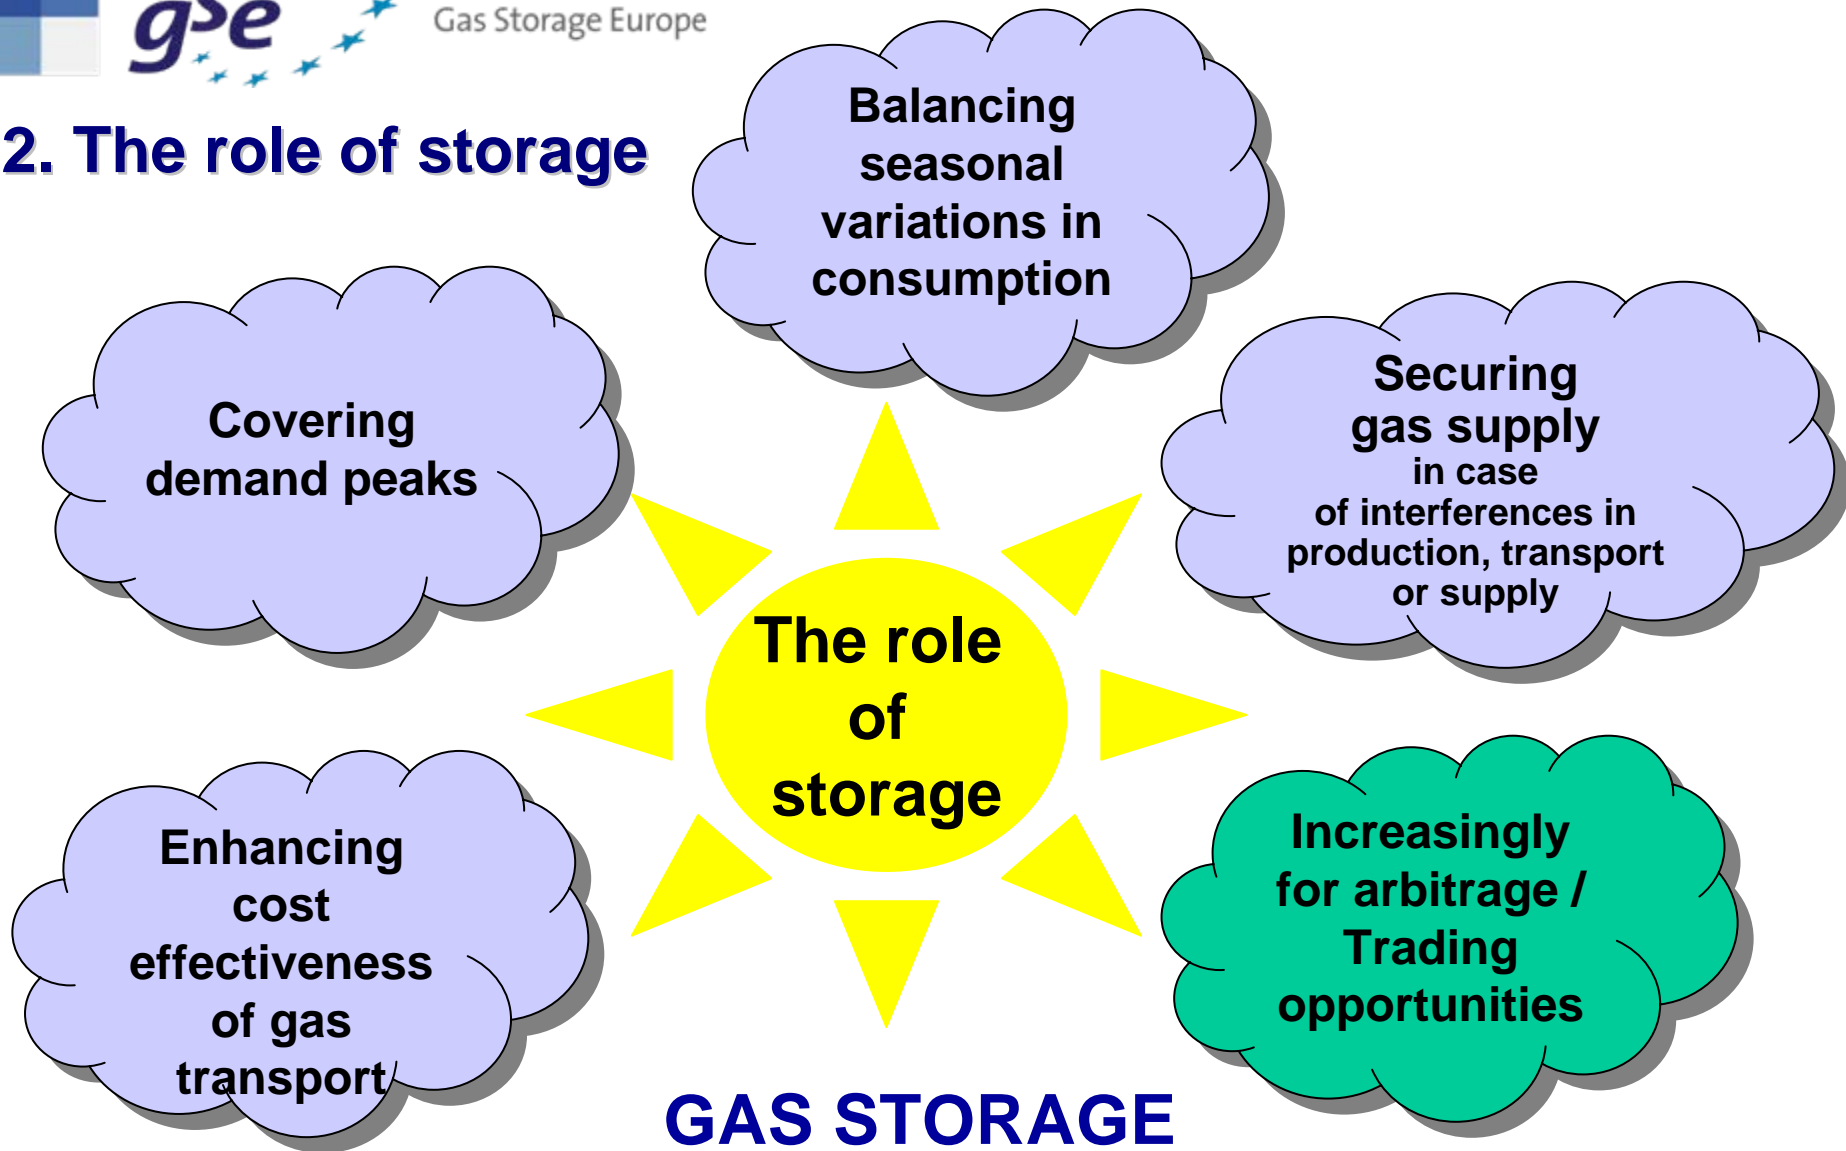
gse Gas Storage Europe

2. The role of storage

Balancing seasonal variations in consumption

Covering demand peaks

Securing gas supply in case of interferences in production, transport or supply

The role of storage

Enhancing cost effectiveness of gas transport

Increasingly for arbitrage / Trading opportunities

GAS STORAGE